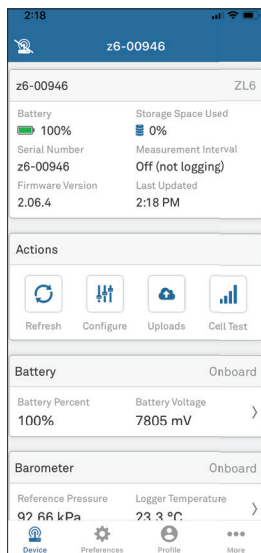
2:18

z6-00946

z6-00946 ZL6

Battery
100%
Storage Space Used
0%

Serial Number
z6-00946
Measurement Interval
Off (not logging)

Firmware Version
2.06.4
Last Updated
2:18 PM

Actions

Refresh Configure Uploads Cell Test

Battery Onboard

Battery Percent
100%
Battery Voltage
7805 mV

Barometer Onboard

Reference Pressure
92.66 kPa
Logger Temperature
23.3 °C

Device Preferences Profile More